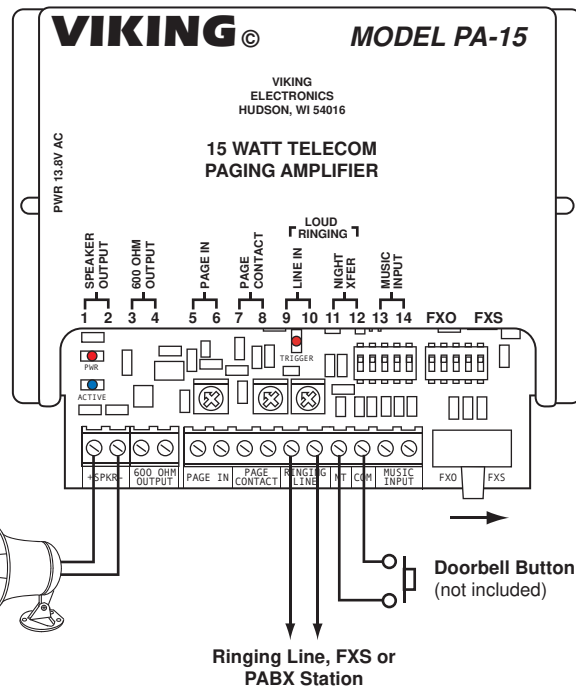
VIKING©

MODEL PA-15

VIKING
ELECTRONICS
HUDSON, WI 54016

15 WATT TELECOM
PAGING AMPLIFIER

PWR 13.8V AC

SPEAKER OUTPUT
1 2

600 OHM OUTPUT
3 4

PAGE IN
5 6

PAGE CONTACT
7 8

LOUD RINGING

LINE IN
9 10

NIGHT XFER
11 12

MUSIC INPUT
13 14

FXO FXS

PWR

ACTIVE

TRIGGER

+SPKR-

600 OHM OUTPUT

PAGE IN

PAGE CONTACT

RINGING LINE

NT COM

MUSIC INPUT

FXO FXS

Doorbell Button
(not included)

Ringing Line, FXS or
PABX Station